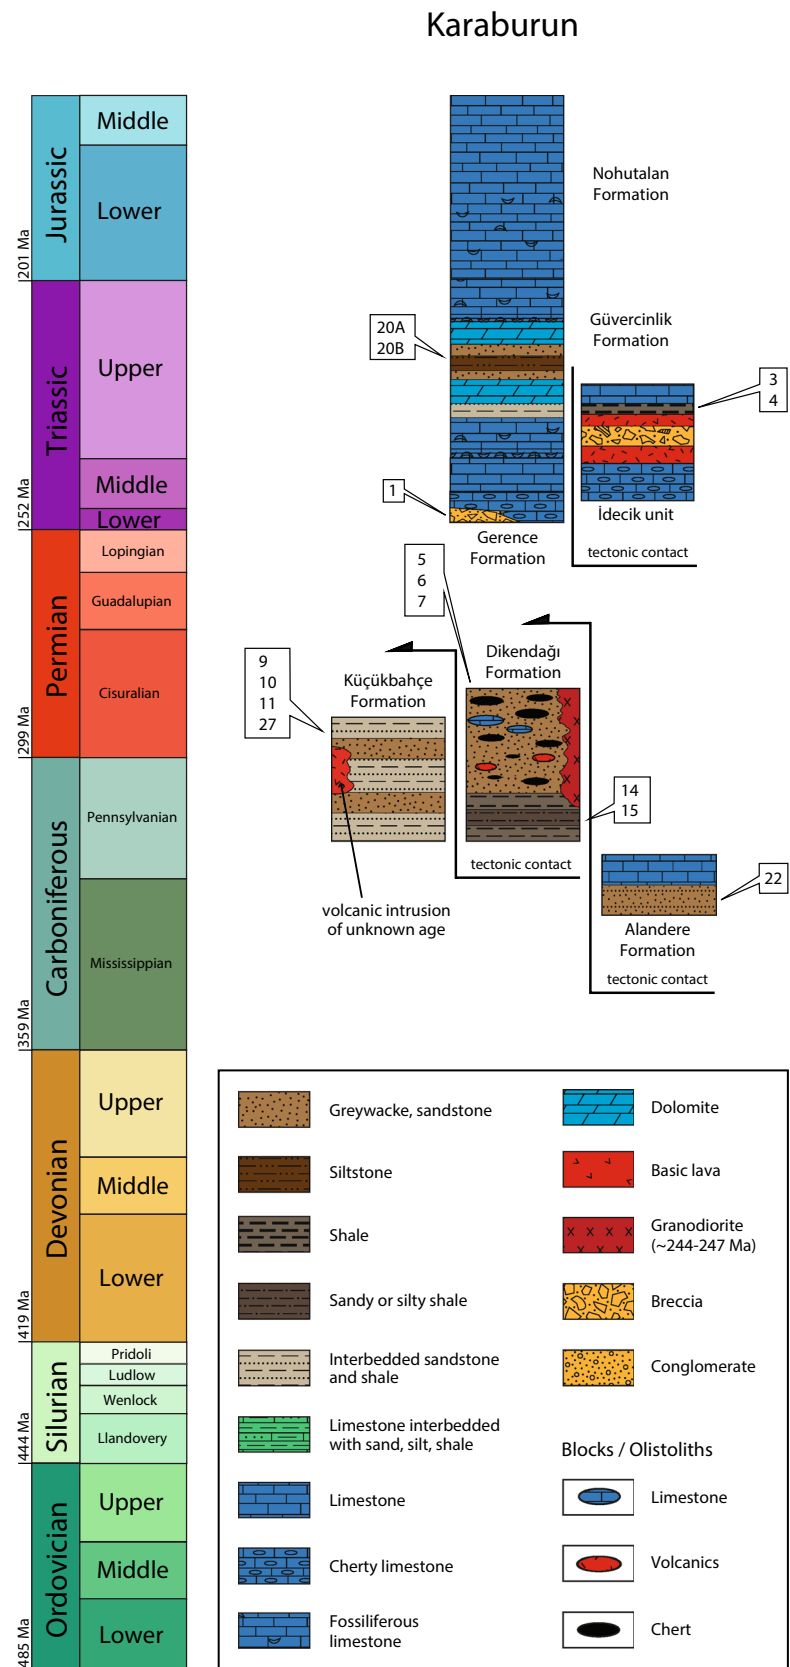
Karaburun

| | |
|---|---|
| Jurassic | Middle |
| | Lower |
| Triassic | Upper |
| | Middle |
| | Lower |
| Permian | Lopingian |
| | Guadalupian |
| | Cisuralian |
| Carboniferous | Pennsylvanian |
| | Mississippian |
| Devonian | Upper |
| | Middle |
| | Lower |
| Silurian | Pridoli |
| | Ludlow |
| | Wenlock |
| | Llandovery |
| Ordovician | Upper |
| | Middle |
| | Lower |

201 Ma
252 Ma
299 Ma
359 Ma
419 Ma
444 Ma
485 Ma

Nohutalan Formation

20A
20B

Güvercinlik Formation

3
4

İdecik unit

tectonic contact

1

Gerence Formation

5
6
7

Dikendağı Formation

9
10
11
27

Küçükbahçe Formation

14
15

tectonic contact

22

Alandere Formation

tectonic contact

volcanic intrusion of unknown age

Greywacke, sandstone
Siltstone
Shale
Sandy or silty shale
Interbedded sandstone and shale
Limestone interbedded with sand, silt, shale
Limestone
Cherty limestone
Fossiliferous limestone
Dolomite
Basic lava
Granodiorite (~244-247 Ma)
Breccia
Conglomerate

Blocks / Olistoliths
Limestone
Volcanics
Chert